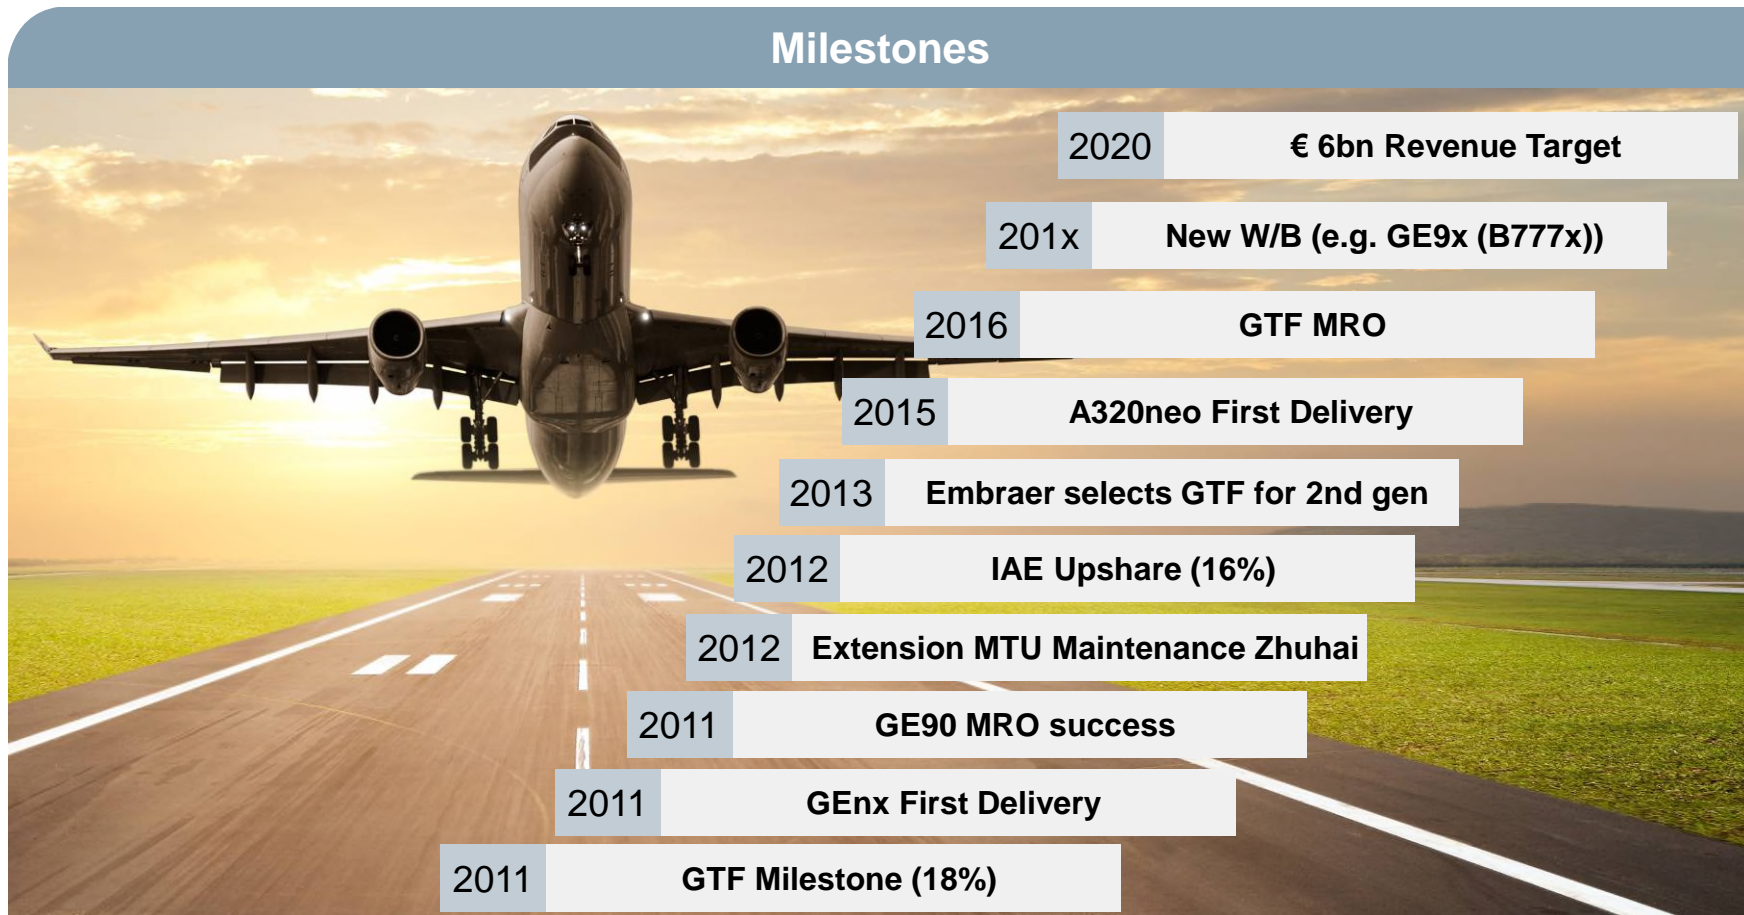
Milestones

| | |
|---|---|
| 2020 | € 6bn Revenue Target |
| 201x | New W/B (e.g. GE9x (B777x)) |
| 2016 | GTF MRO |
| 2015 | A320neo First Delivery |
| 2013 | Embraer selects GTF for 2nd gen |
| 2012 | IAE Upshare (16%) |
| 2012 | Extension MTU Maintenance Zhuhai |
| 2011 | GE90 MRO success |
| 2011 | GEnx First Delivery |
| 2011 | GTF Milestone (18%) |